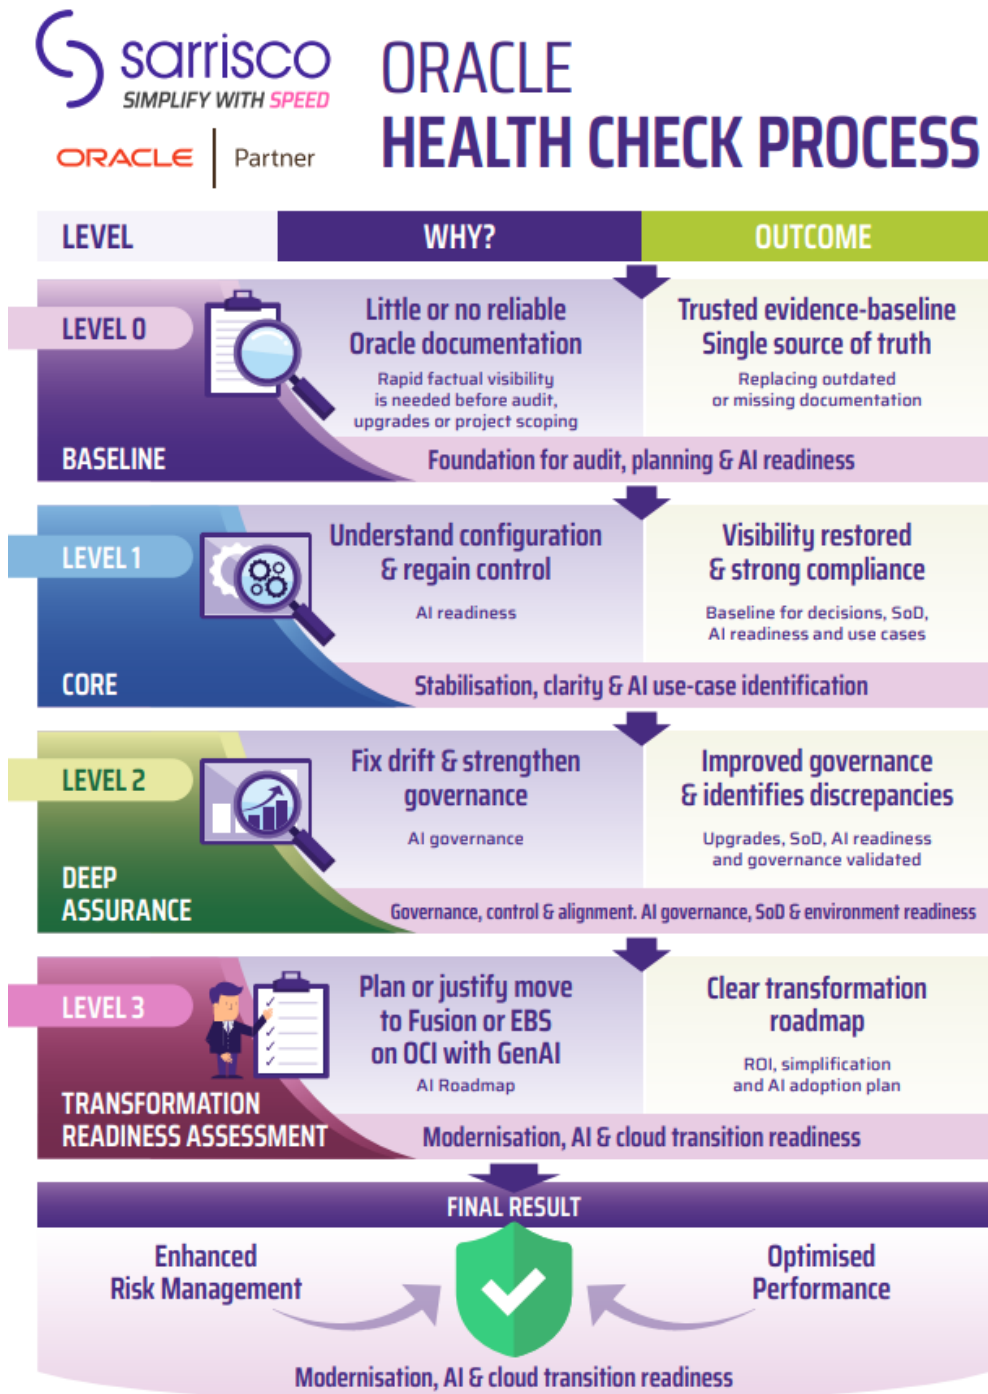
sarrisco
SIMPLIFY WITH SPEED

ORACLE | Partner

ORACLE
HEALTH CHECK PROCESS

| LEVEL | WHY? | OUTCOME |
|---|---|---|

LEVEL 0

BASELINE

Little or no reliable Oracle documentation

Rapid factual visibility is needed before audit, upgrades or project scoping

Trusted evidence-baseline Single source of truth

Replacing outdated or missing documentation

Foundation for audit, planning & AI readiness

LEVEL 1

CORE

Understand configuration & regain control

AI readiness

Visibility restored & strong compliance

Baseline for decisions, SoD, AI readiness and use cases

Stabilisation, clarity & AI use-case identification

LEVEL 2

DEEP ASSURANCE

Fix drift & strengthen governance

AI governance

Improved governance & identifies discrepancies

Upgrades, SoD, AI readiness and governance validated

Governance, control & alignment. AI governance, SoD & environment readiness

LEVEL 3

TRANSFORMATION READINESS ASSESSMENT

Plan or justify move to Fusion or EBS on OCI with GenAI

AI Roadmap

Clear transformation roadmap

ROI, simplification and AI adoption plan

Modernisation, AI & cloud transition readiness

FINAL RESULT

Enhanced Risk Management

Optimised Performance

Modernisation, AI & cloud transition readiness